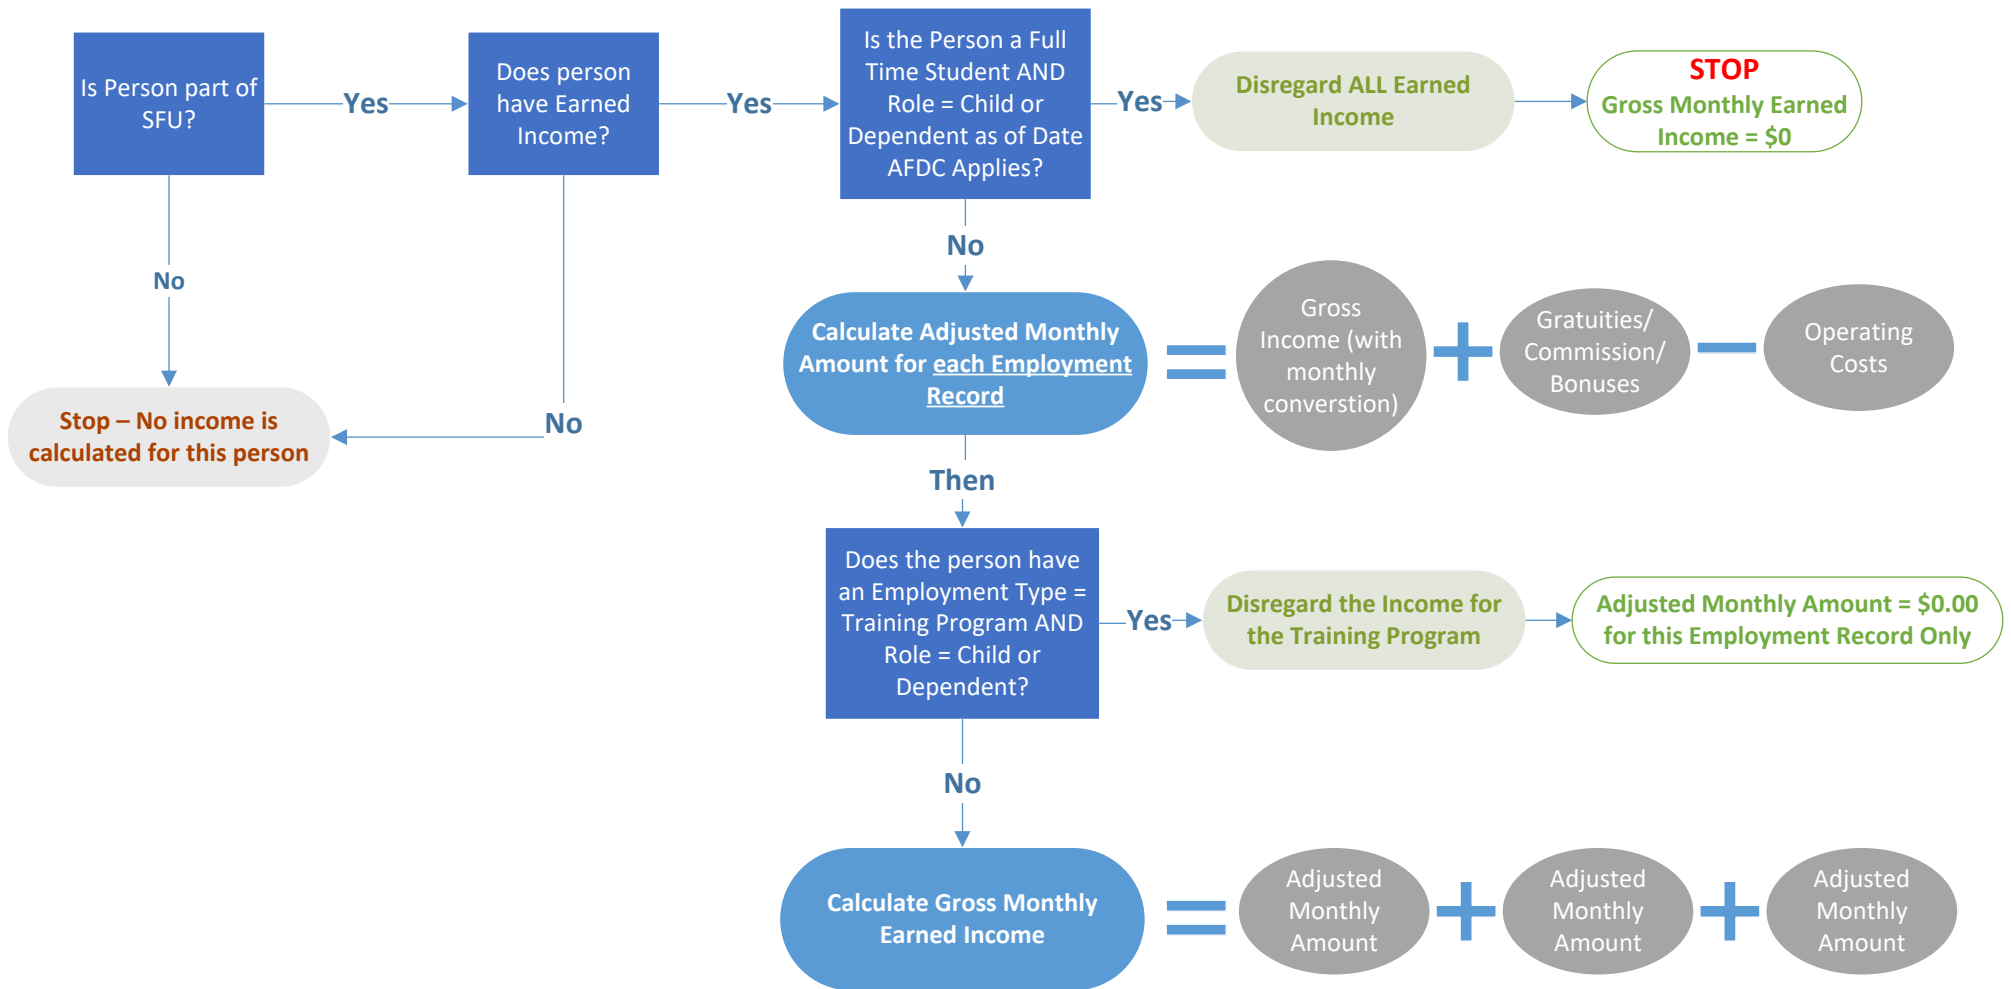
Is Person part of SFU?

Yes

Does person have Earned Income?

Yes

Is the Person a Full Time Student AND Role = Child or Dependent as of Date AFDC Applies?

Yes

Disregard ALL Earned Income

STOP
Gross Monthly Earned Income = $0

No

No

Calculate Adjusted Monthly Amount for each Employment Record

=

Gross Income (with monthly converstion)

+

Gratuities/ Commission/ Bonuses

−

Operating Costs

Stop – No income is calculated for this person

No

Then

Does the person have an Employment Type = Training Program AND Role = Child or Dependent?

Yes

Disregard the Income for the Training Program

Adjusted Monthly Amount = $0.00 for this Employment Record Only

No

Calculate Gross Monthly Earned Income

=

Adjusted Monthly Amount

+

Adjusted Monthly Amount

+

Adjusted Monthly Amount